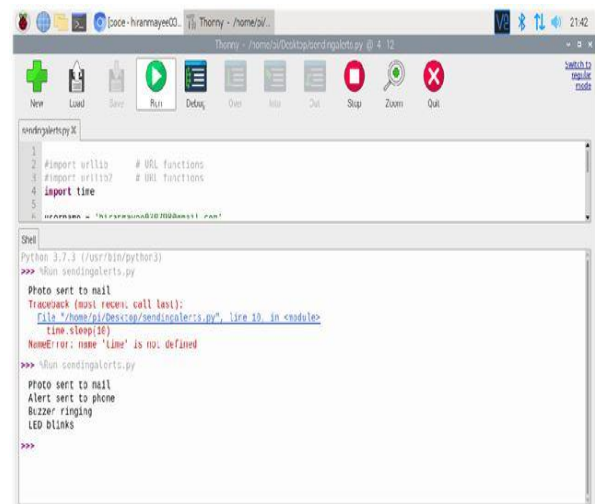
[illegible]code - hiranmayee03... Thonny - /home/pi/... 21:42

Thonny - /home/pi/Desktop/sendingalerts.py @ 4 : 12

Switch to regular mode

New Load Save Run Debug Over Into Out Stop Zoom Quit

sendingalerts.py ✕

1
2 #import urllib # URL functions
3 #import urllib2 # URL functions
4 import time
5
6 username = '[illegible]'

Shell

Python 3.7.3 (/usr/bin/python3)
>>> %Run sendingalerts.py

Photo sent to mail
Traceback (most recent call last):
File "/home/pi/Desktop/sendingalerts.py", line 10, in <module>
time.sleep(10)
NameError: name 'time' is not defined

>>> %Run sendingalerts.py

Photo sent to mail
Alert sent to phone
Buzzer ringing
LED blinks

>>>